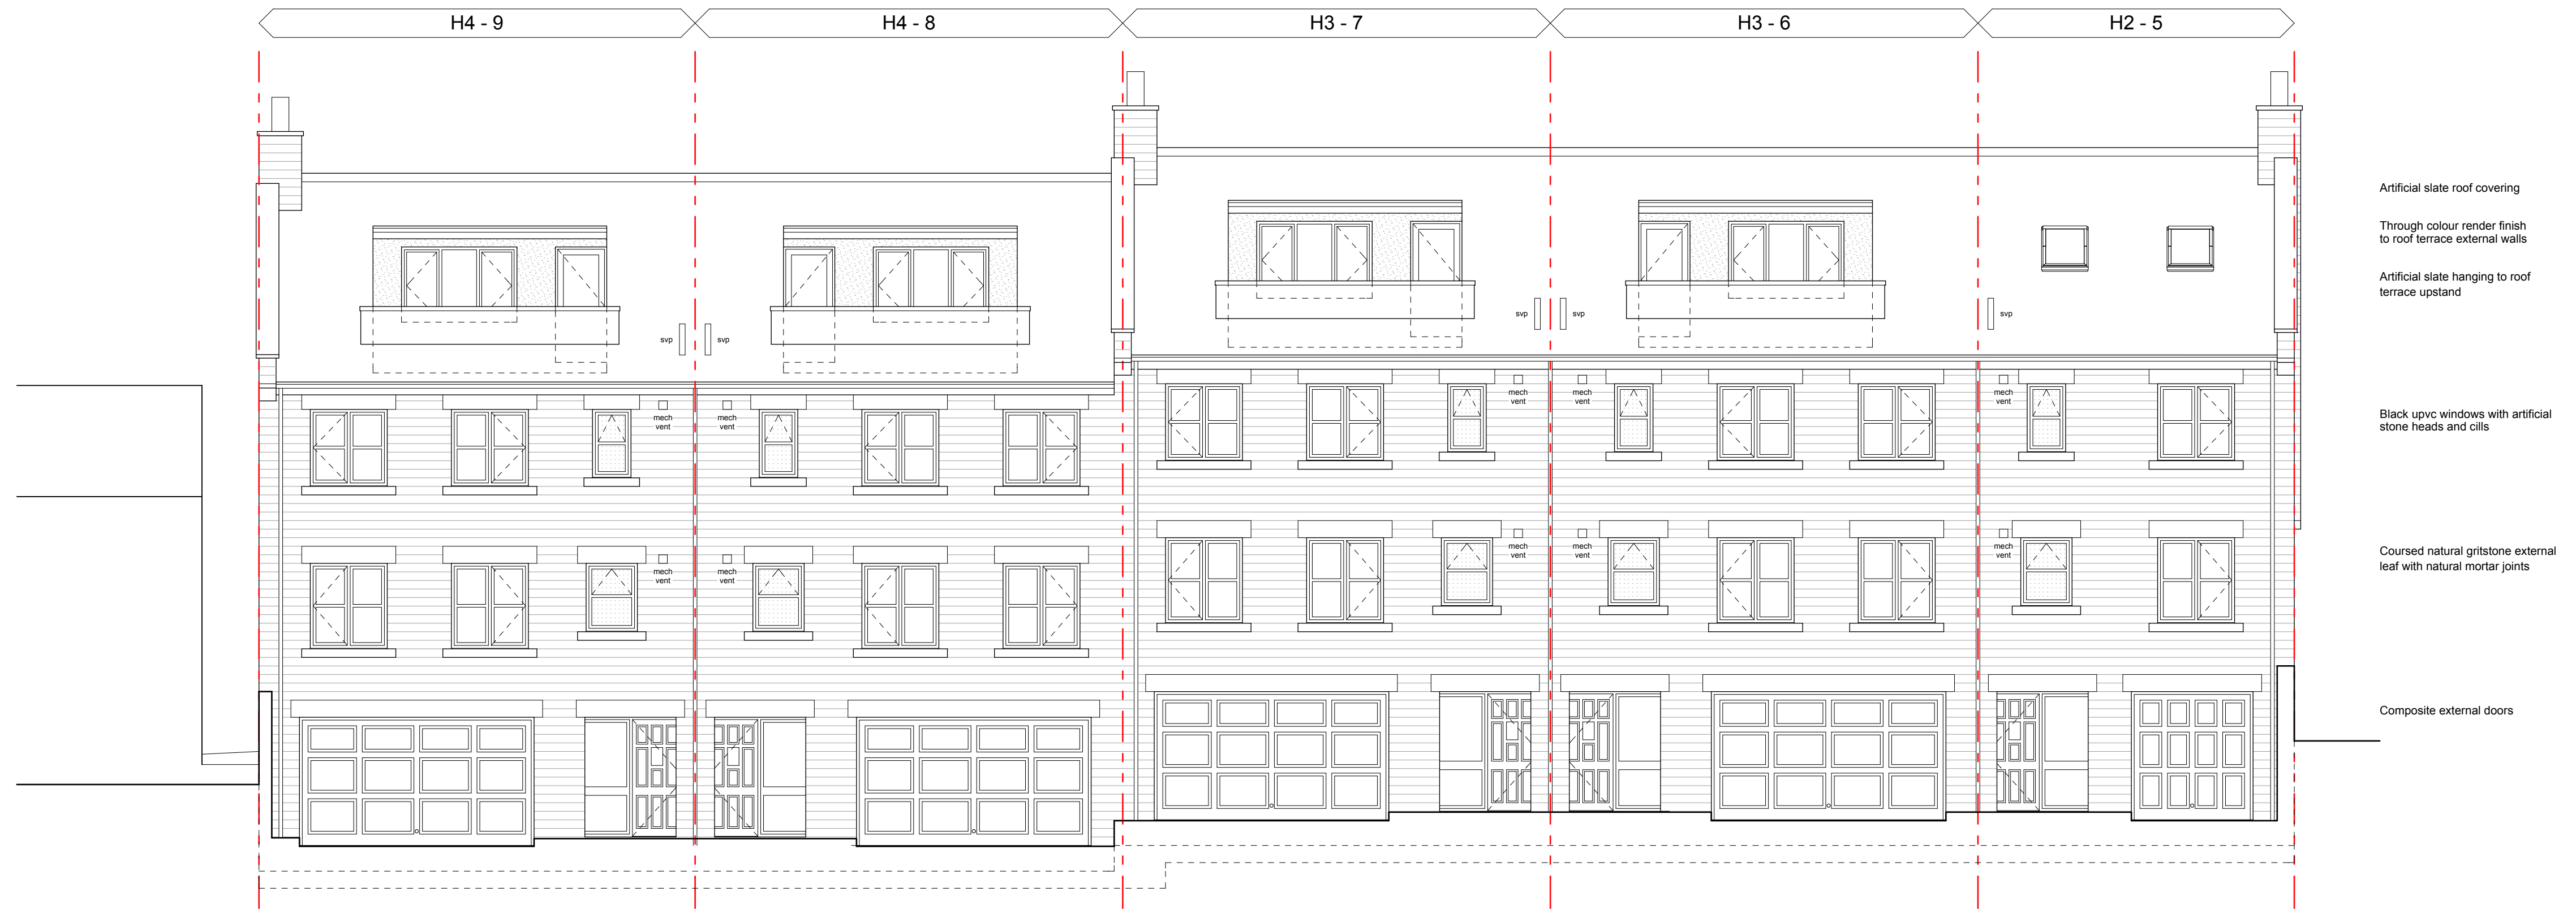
H4 - 9

H4 - 8

H3 - 7

H3 - 6

H2 - 5

svp

svp

svp

svp

svp

mech vent

mech vent

mech vent

mech vent

mech vent

mech vent

mech vent

mech vent

mech vent

mech vent

Artificial slate roof covering

Through colour render finish to roof terrace external walls

Artificial slate hanging to roof terrace upstand

Black upvc windows with artificial stone heads and cills

Coursed natural gritstone external leaf with natural mortar joints

Composite external doors